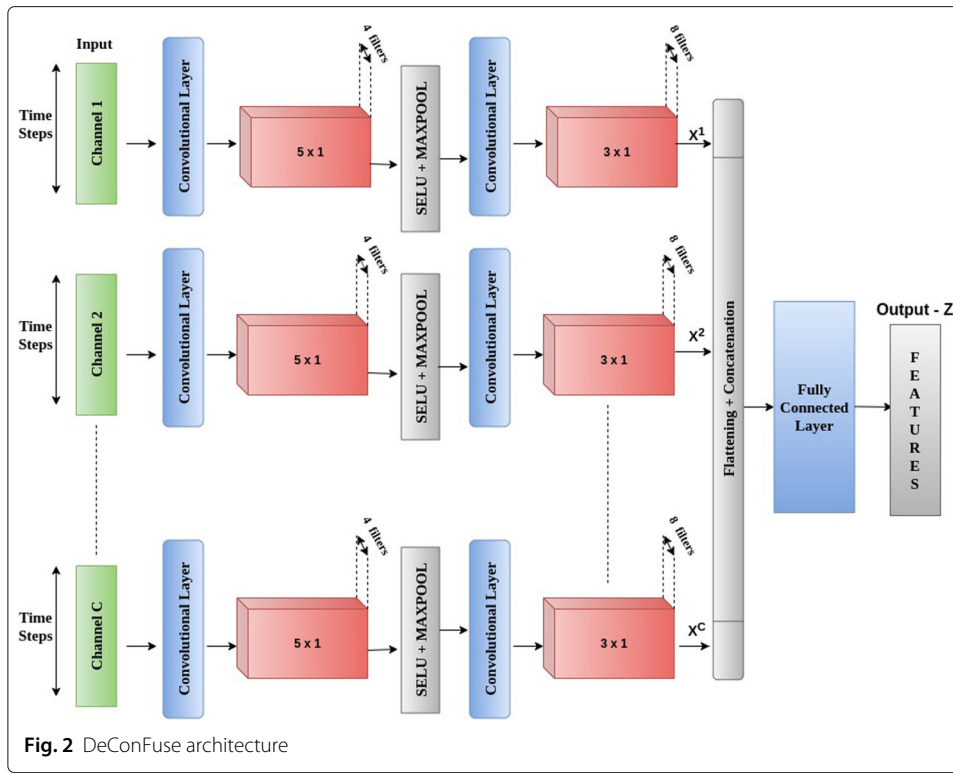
Input

Time Steps

Channel 1

Convolutional Layer

4 filters

5 x 1

SELU + MAXPOOL

Convolutional Layer

8 filters

3 x 1

$X^1$

Time Steps

Channel 2

Convolutional Layer

4 filters

5 x 1

SELU + MAXPOOL

Convolutional Layer

8 filters

3 x 1

$X^2$

Time Steps

Channel C

Convolutional Layer

4 filters

5 x 1

SELU + MAXPOOL

Convolutional Layer

8 filters

3 x 1

$X^C$

Flattening + Concatenation

Fully Connected Layer

Output - Z

F E A T U R E S

**Fig. 2** DeConFuse architecture